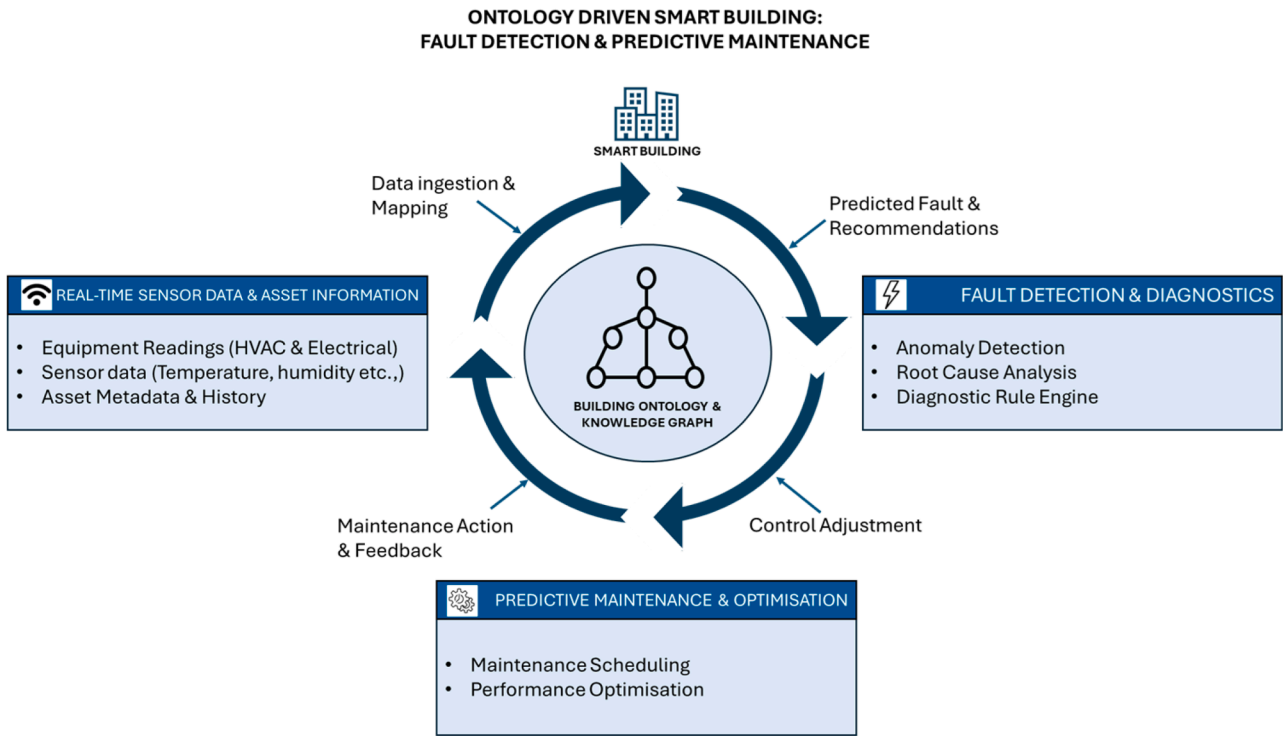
ONTOLOGY DRIVEN SMART BUILDING:
FAULT DETECTION & PREDICTIVE MAINTENANCE

SMART BUILDING

Data ingestion & Mapping

Predicted Fault & Recommendations

REAL-TIME SENSOR DATA & ASSET INFORMATION

- Equipment Readings (HVAC & Electrical)
- Sensor data (Temperature, humidity etc.,)
- Asset Metadata & History

BUILDING ONTOLOGY & KNOWLEDGE GRAPH

FAULT DETECTION & DIAGNOSTICS

- Anomaly Detection
- Root Cause Analysis
- Diagnostic Rule Engine

Maintenance Action & Feedback

Control Adjustment

PREDICTIVE MAINTENANCE & OPTIMISATION

- Maintenance Scheduling
- Performance Optimisation